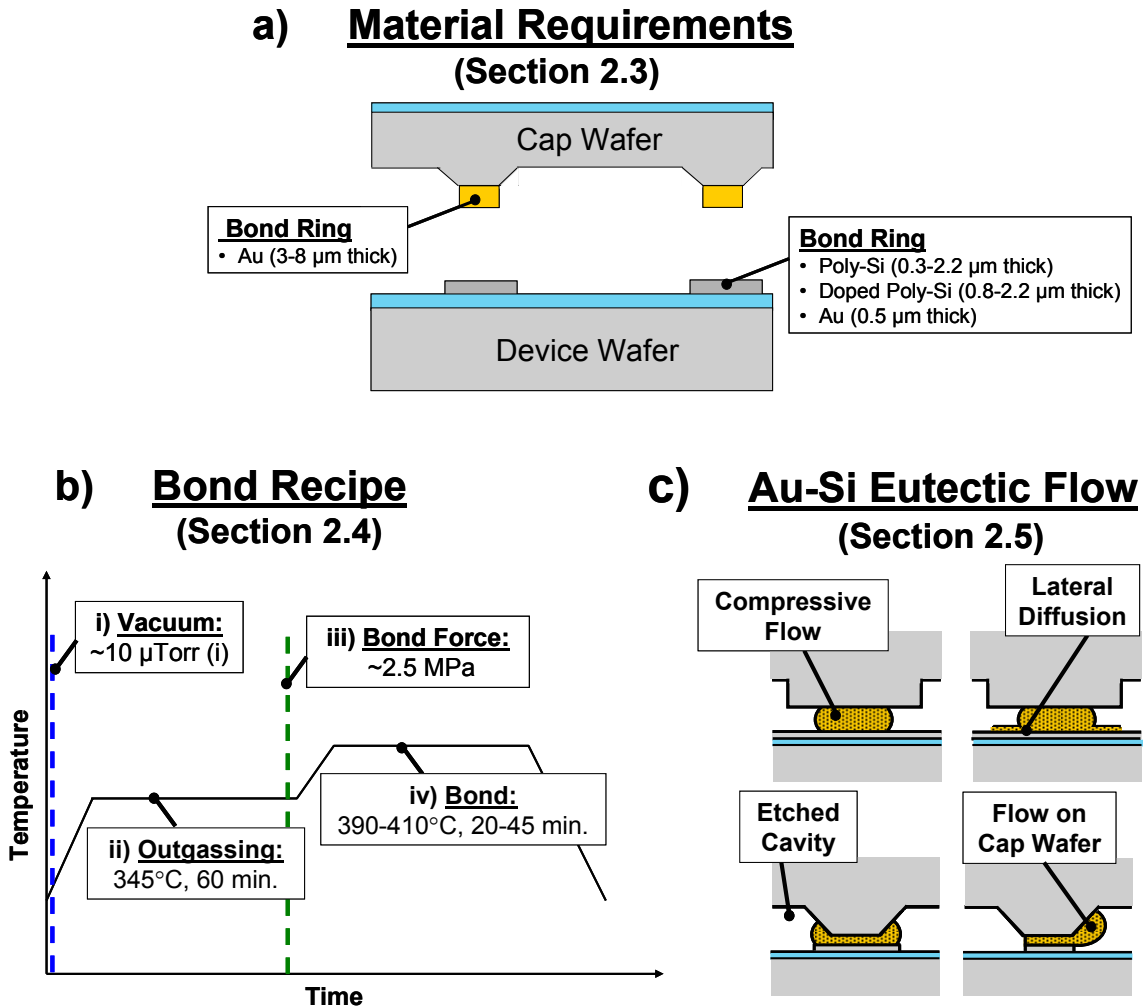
a) Material Requirements
(Section 2.3)

Cap Wafer

Bond Ring
• Au (3-8 μm thick)

Bond Ring
• Poly-Si (0.3-2.2 μm thick)
• Doped Poly-Si (0.8-2.2 μm thick)
• Au (0.5 μm thick)

Device Wafer

b) Bond Recipe
(Section 2.4)

i) Vacuum:
~10 μTorr (i)

iii) Bond Force:
~2.5 MPa

Temperature

ii) Outgassing:
345°C, 60 min.

iv) Bond:
390-410°C, 20-45 min.

Time

c) Au-Si Eutectic Flow
(Section 2.5)

Compressive Flow

Lateral Diffusion

Etched Cavity

Flow on Cap Wafer